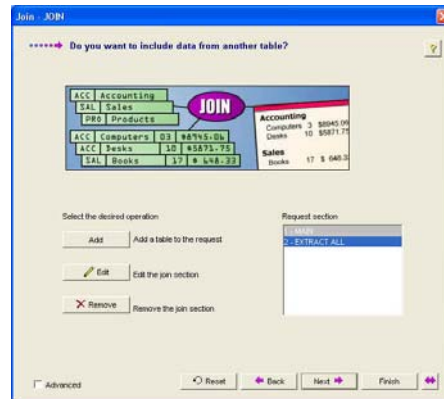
Join - JOIN

Do you want to include data from another table?

?

ACC Accounting
SAL Sales
PRO Products
ACC Computers 03 $8945.06
ACC Desks 10 $5871.75
SAL Books 17 $ 648.33

JOIN

Accounting
Computers 3 $8945.06
Desks 10 $5871.75
Sales
Books 17 $ 648.3

Select the desired operation

Add Add a table to the request

Edit Edit the join section

Remove Remove the join section

Request section

1 - MAIN
2 - EXTRACT ALL

Advanced

Reset

Back

Next

Finish